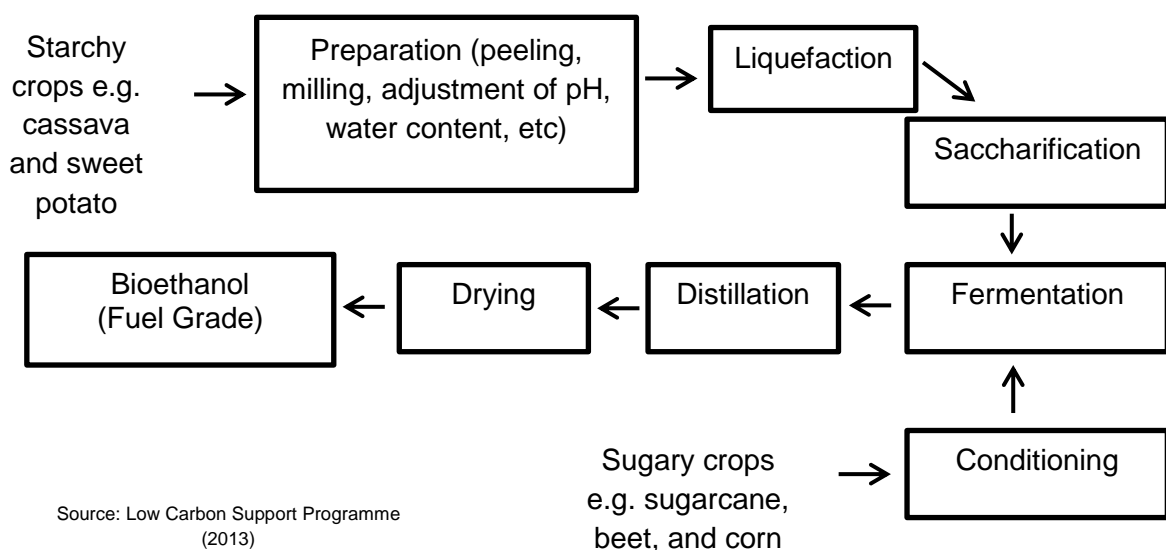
Starchy crops e.g. cassava and sweet potato

Preparation (peeling, milling, adjustment of pH, water content, etc)

Liquefaction

Saccharification

Fermentation

Distillation

Drying

Bioethanol (Fuel Grade)

Conditioning

Sugary crops e.g. sugarcane, beet, and corn

Source: Low Carbon Support Programme (2013)